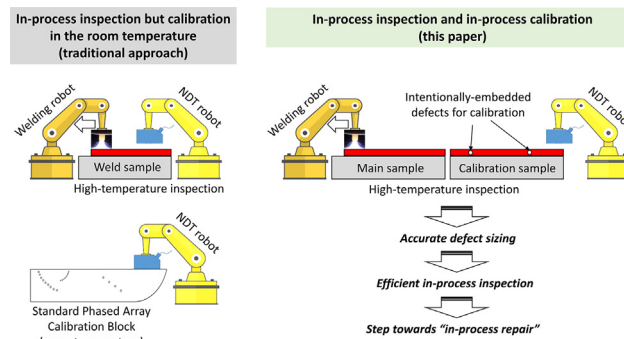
In-process inspection but calibration in the room temperature (traditional approach)

Welding robot

NDT robot

Weld sample

High-temperature inspection

NDT robot

Standard Phased Array Calibration Block

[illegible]

In-process inspection and in-process calibration (this paper)

Welding robot

Intentionally-embedded defects for calibration

NDT robot

Main sample

Calibration sample

High-temperature inspection

Accurate defect sizing

Efficient in-process inspection

Step towards "in-process repair"